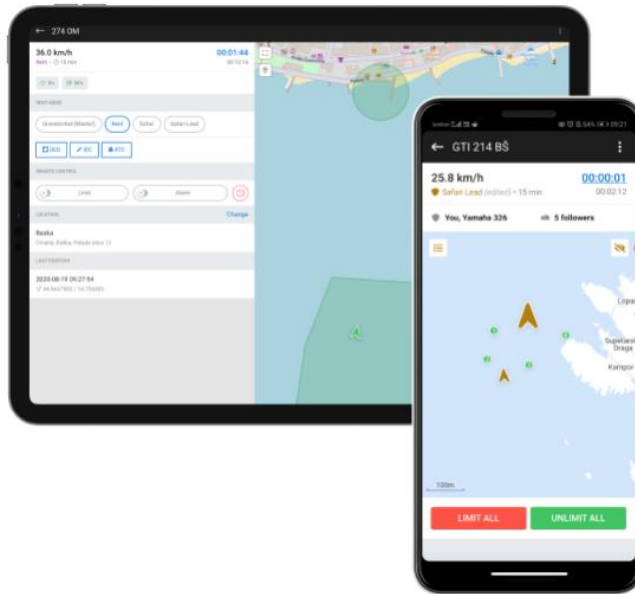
← 274 OM

36.0 km/h
00:01:44
Rent • 15 min
00:12:16

RIDE MODE
Unrestricted (Master)
Rent
Safari
Safari Lead

REMOTE CONTROL
Limit
Alarm

LOCATION
Change
Baska
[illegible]

LAST POSITION
2020-08-19 09:27:54

← GTI 214 BŠ

25.8 km/h
00:00:01
Safari Lead (edited) • 15 min
00:02:12
You, Yamaha 326
5 followers

Lopar
Supetarska Draga
Kampor

100m

LIMIT ALL
UNLIMIT ALL